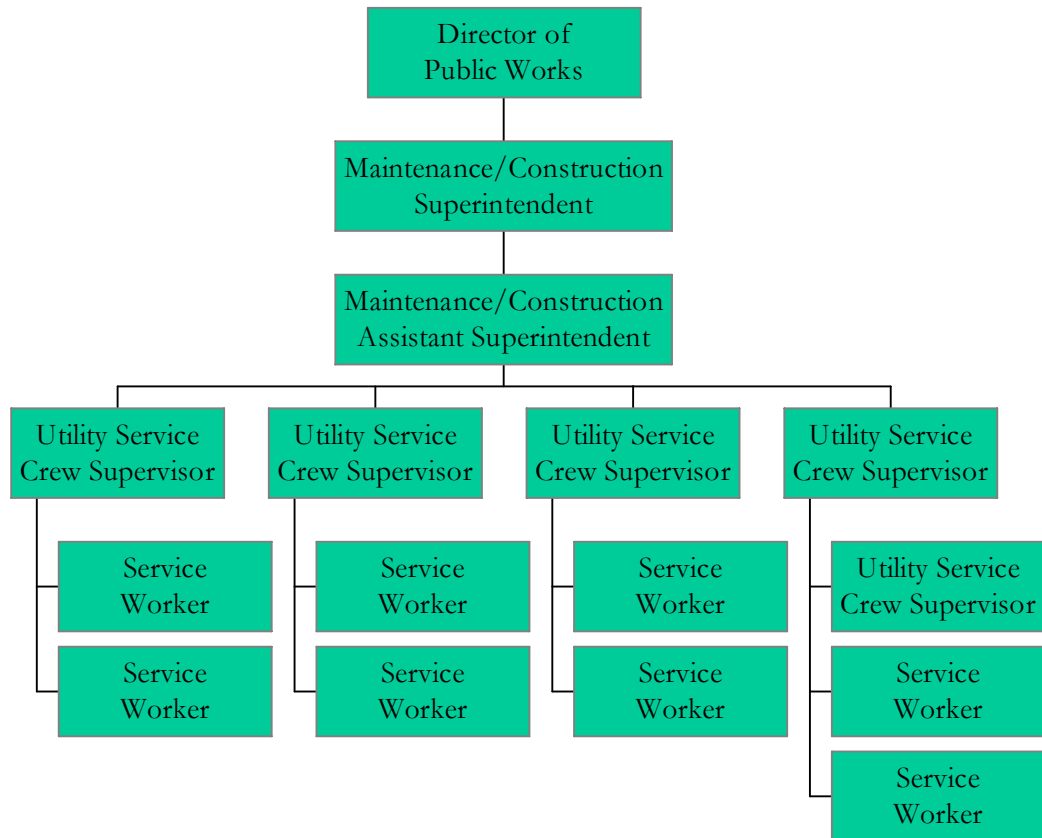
Director of Public Works

Maintenance/Construction Superintendent

Maintenance/Construction Assistant Superintendent

Utility Service Crew Supervisor

Service Worker

Service Worker

Utility Service Crew Supervisor

Service Worker

Service Worker

Utility Service Crew Supervisor

Service Worker

Service Worker

Utility Service Crew Supervisor

Utility Service Crew Supervisor

Service Worker

Service Worker